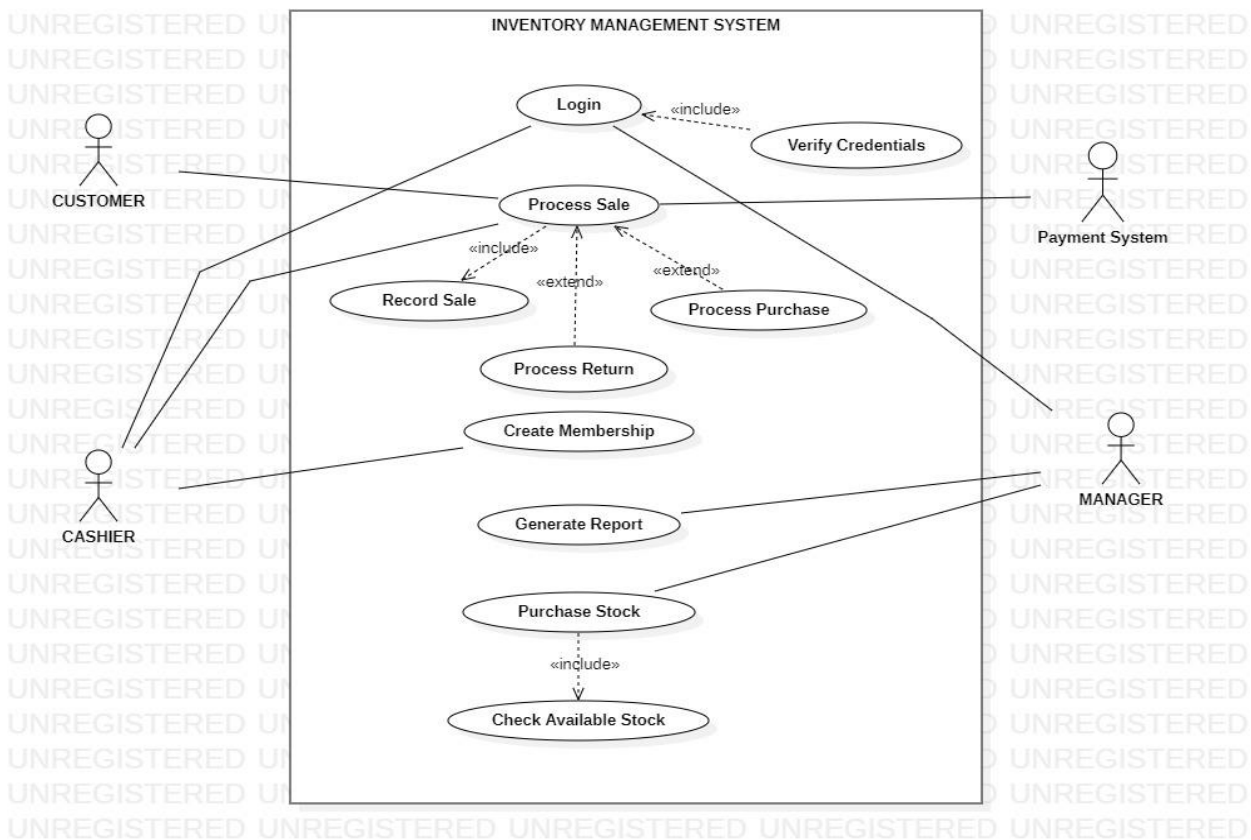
INVENTORY MANAGEMENT SYSTEM

Login

«include»

Verify Credentials

CUSTOMER

Process Sale

Payment System

«include»

«extend»

«extend»

Record Sale

Process Purchase

Process Return

Create Membership

MANAGER

CASHIER

Generate Report

Purchase Stock

«include»

Check Available Stock

UNREGISTERED UNREGISTERED UNREGISTERED UNREGISTERED UNREGISTERED UNREGISTERED